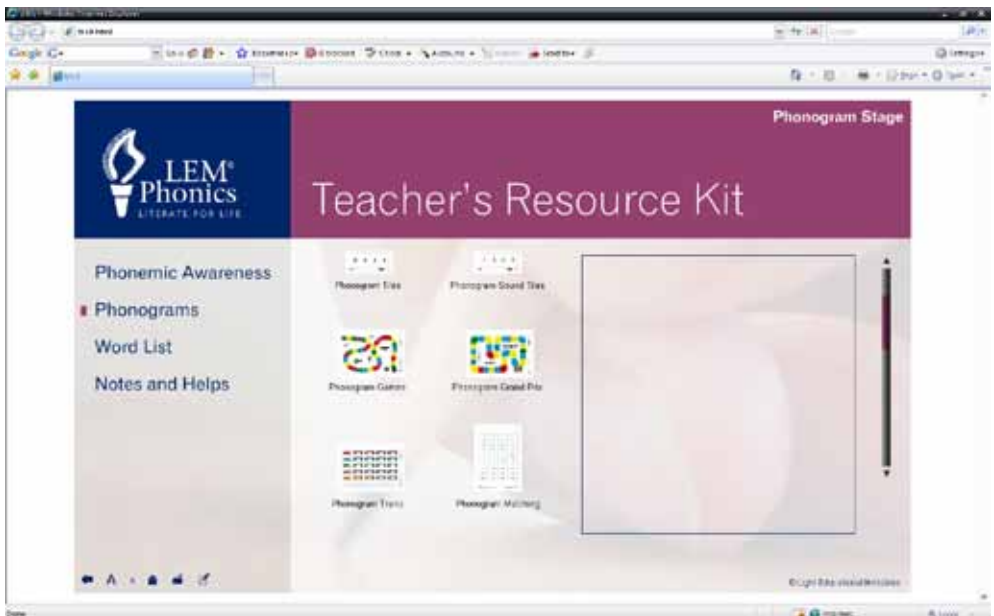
Google

Phonogram Stage

LEM®
Phonics
LITERATE FOR LIFE

Teacher's Resource Kit

Phonemic Awareness
Phonograms
Word List
Notes and Helps

Phonogram Tiles
Phonogram Sound Tiles
Phonogram Games
Phonogram Grand Prix
Phonogram Trains
Phonogram Matching

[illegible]